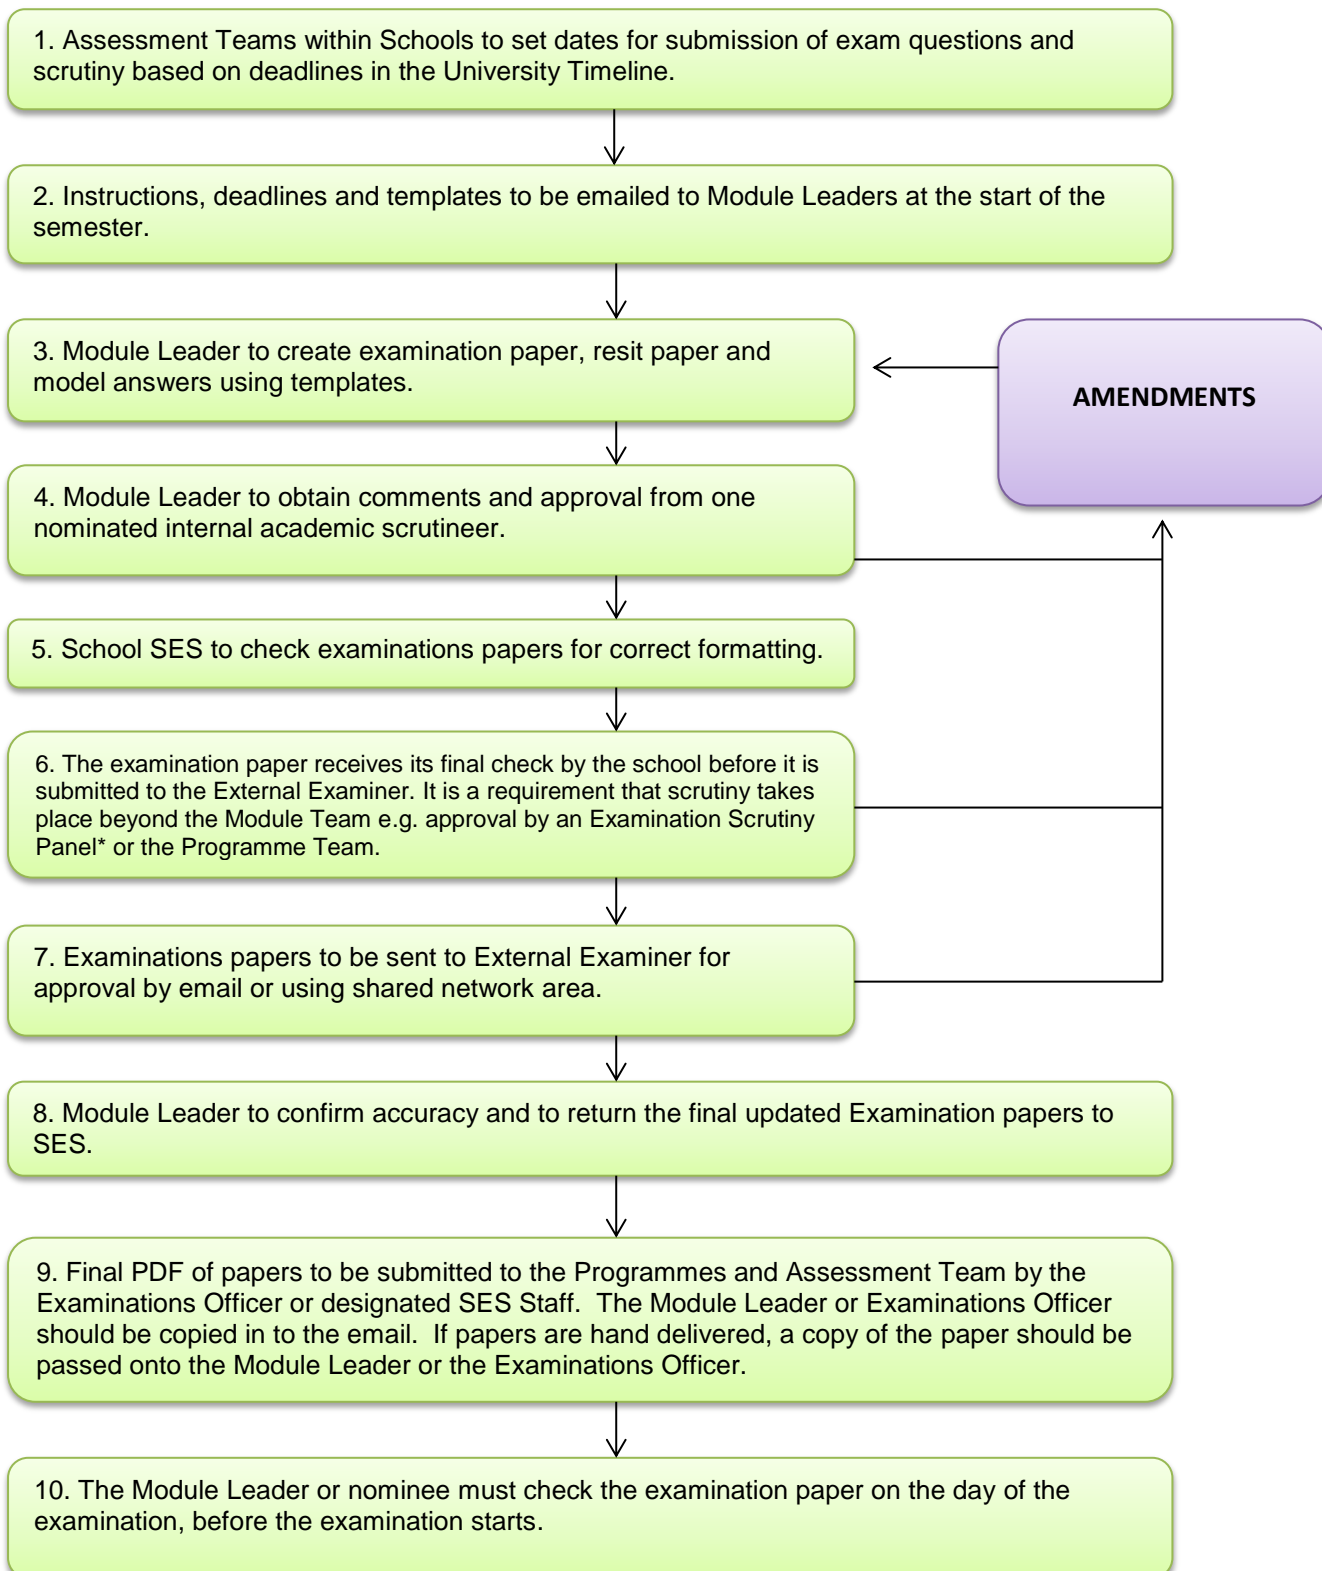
1. Assessment Teams within Schools to set dates for submission of exam questions and scrutiny based on deadlines in the University Timeline.

2. Instructions, deadlines and templates to be emailed to Module Leaders at the start of the semester.

3. Module Leader to create examination paper, resit paper and model answers using templates.

AMENDMENTS

4. Module Leader to obtain comments and approval from one nominated internal academic scrutineer.

5. School SES to check examinations papers for correct formatting.

6. The examination paper receives its final check by the school before it is submitted to the External Examiner. It is a requirement that scrutiny takes place beyond the Module Team e.g. approval by an Examination Scrutiny Panel* or the Programme Team.

7. Examinations papers to be sent to External Examiner for approval by email or using shared network area.

8. Module Leader to confirm accuracy and to return the final updated Examination papers to SES.

9. Final PDF of papers to be submitted to the Programmes and Assessment Team by the Examinations Officer or designated SES Staff. The Module Leader or Examinations Officer should be copied in to the email. If papers are hand delivered, a copy of the paper should be passed onto the Module Leader or the Examinations Officer.

10. The Module Leader or nominee must check the examination paper on the day of the examination, before the examination starts.